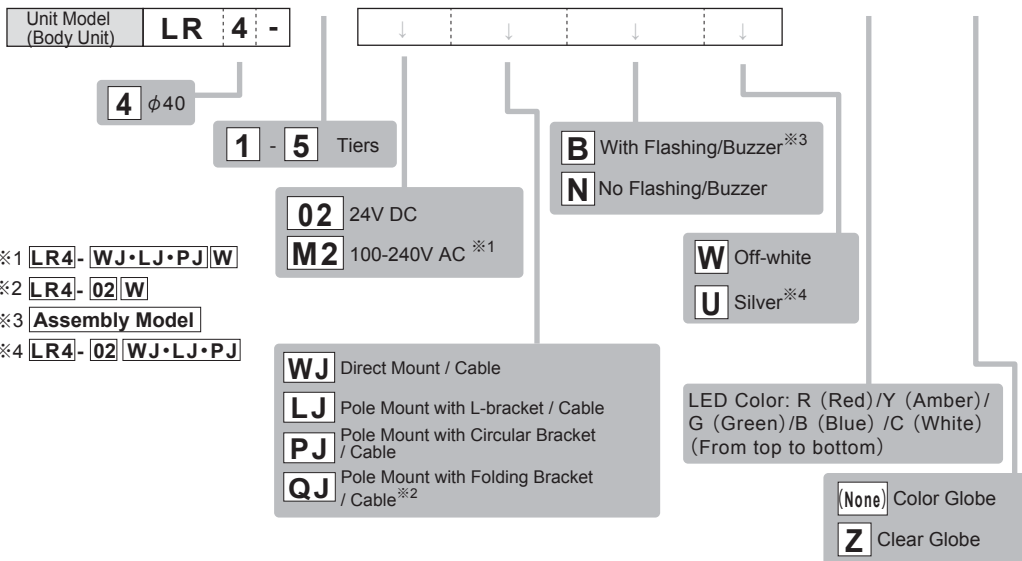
Unit Model (Body Unit) LR 4 -

↓ ↓ ↓ ↓

4 $\phi$40

1 - 5 Tiers

02 24V DC

M2 100-240V AC ※1

B With Flashing/Buzzer※3

N No Flashing/Buzzer

W Off-white

U Silver※4

※1 LR4- WJ・LJ・PJ W

※2 LR4- 02 W

※3 Assembly Model

※4 LR4- 02 WJ・LJ・PJ

WJ Direct Mount / Cable

LJ Pole Mount with L-bracket / Cable

PJ Pole Mount with Circular Bracket / Cable

QJ Pole Mount with Folding Bracket / Cable※2

LED Color: R (Red)/Y (Amber)/ G (Green)/B (Blue) /C (White) (From top to bottom)

(None) Color Globe

Z Clear Globe